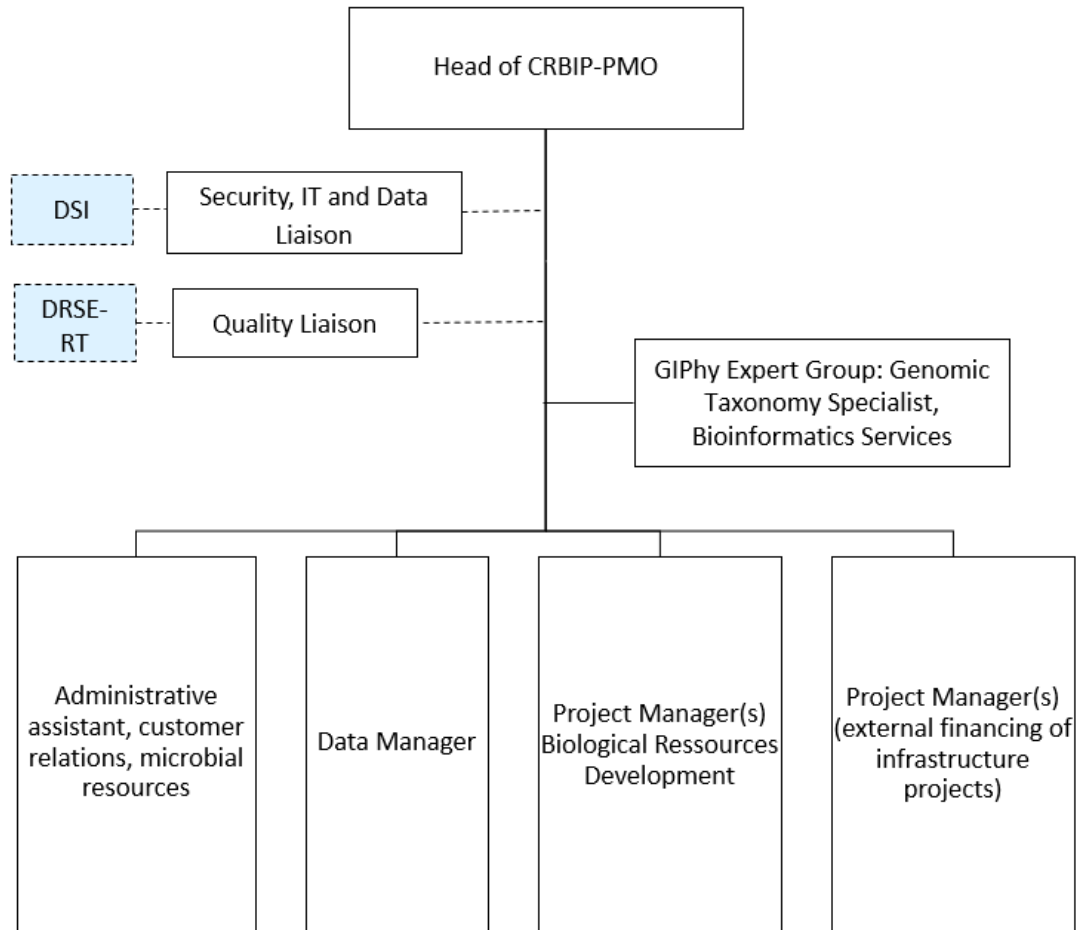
Head of CRBIP-PMO

DSI

Security, IT and Data Liaison

DRSE-RT

Quality Liaison

GIPhy Expert Group: Genomic Taxonomy Specialist, Bioinformatics Services

Administrative assistant, customer relations, microbial resources

Data Manager

Project Manager(s) Biological Ressources Development

Project Manager(s) (external financing of infrastructure projects)